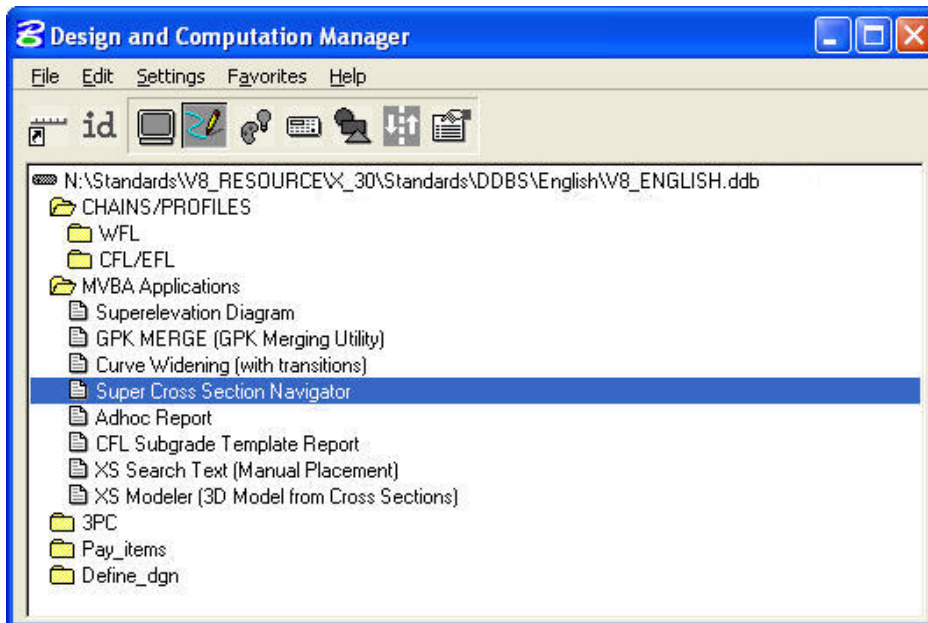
Design and Computation Manager

File Edit Settings Favorites Help

id

N:\Standards\V8_RESOURCE\X_30\Standards\DDBS\English\V8_ENGLISH.ddb
CHAINS/PROFILES
WFL
CFL/EFL
MVBA Applications
Superelevation Diagram
GPK MERGE (GPK Merging Utility)
Curve Widening (with transitions)
Super Cross Section Navigator
Adhoc Report
CFL Subgrade Template Report
XS Search Text (Manual Placement)
XS Modeler (3D Model from Cross Sections)
3PC
Pay_items
Define_dgn